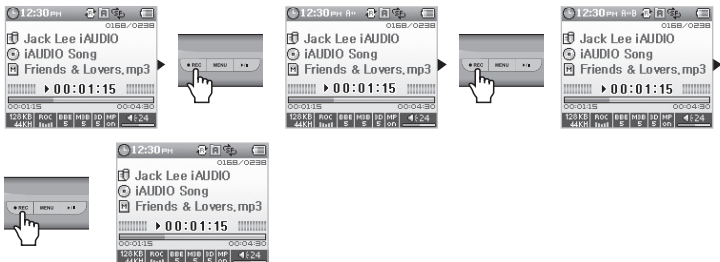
12:30PM
0168/0238
Jack Lee iAUDIO
iAUDIO Song
Friends & Lovers.mp3
00:01:15
00:01:15 00:04:30
128KB 44KH ROC BBE 5 MBB 5 3D 5 MP on 24

REC MENU

12:30PM A-
0168/0238
Jack Lee iAUDIO
iAUDIO Song
Friends & Lovers.mp3
00:01:15
00:01:15 00:04:30
128KB 44KH ROC BBE 5 MBB 5 3D 5 MP on 24

REC MENU

12:30PM A-B
0168/0238
Jack Lee iAUDIO
iAUDIO Song
Friends & Lovers.mp3
00:01:15
00:01:15 00:04:30
128KB 44KH ROC BBE 5 MBB 5 3D 5 MP on 24

REC MENU

12:30PM
0168/0238
Jack Lee iAUDIO
iAUDIO Song
Friends & Lovers.mp3
00:01:15
00:01:15 00:04:30
128KB 44KH ROC BBE 5 MBB 5 3D 5 MP on 24